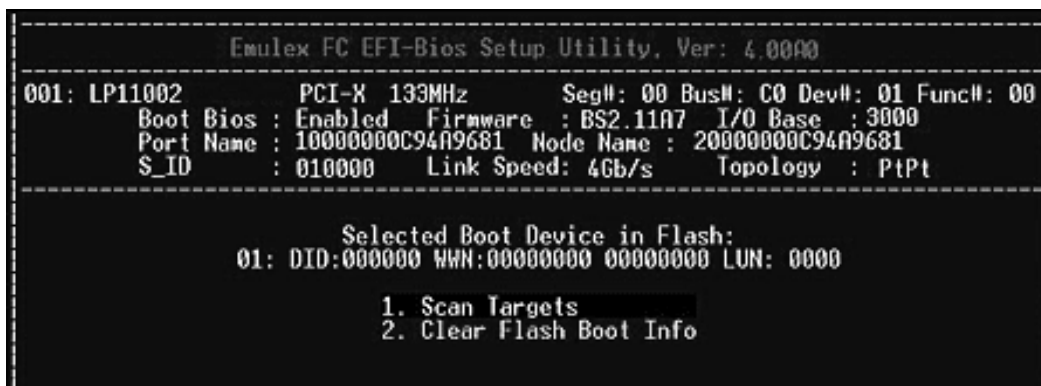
Emulex FC EFI-Bios Setup Utility, Ver: 4.00A0

001: LP11002 PCI-X 133MHz Seg#: 00 Bus#: C0 Dev#: 01 Func#: 00
Boot Bios : Enabled Firmware : BS2.11A7 I/O Base : 3000
Port Name : 10000000C94A9681 Node Name : 20000000C94A9681
S_ID : 010000 Link Speed: 4Gb/s Topology : PtPt

Selected Boot Device in Flash:
01: DID:000000 WWN:00000000 00000000 LUN: 0000

1. Scan Targets
2. Clear Flash Boot Info